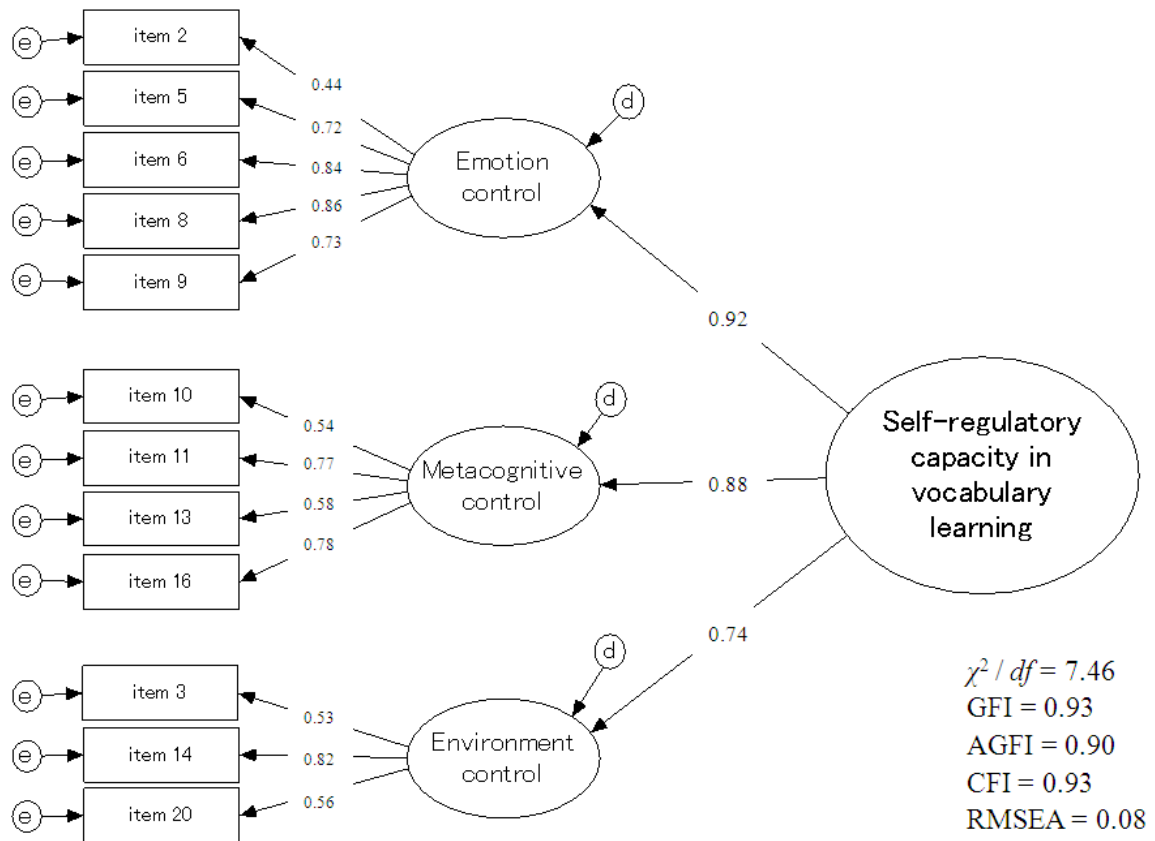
e item 2
e item 5
e item 6
e item 8
e item 9
0.44
0.72
0.84
0.86
0.73
d
Emotion control
0.92
e item 10
e item 11
e item 13
e item 16
0.54
0.77
0.58
0.78
d
Metacognitive control
0.88
Self-regulatory capacity in vocabulary learning
e item 3
e item 14
e item 20
0.53
0.82
0.56
d
Environment control
0.74
$\chi^2$ / $df$ = 7.46
GFI = 0.93
AGFI = 0.90
CFI = 0.93
RMSEA = 0.08